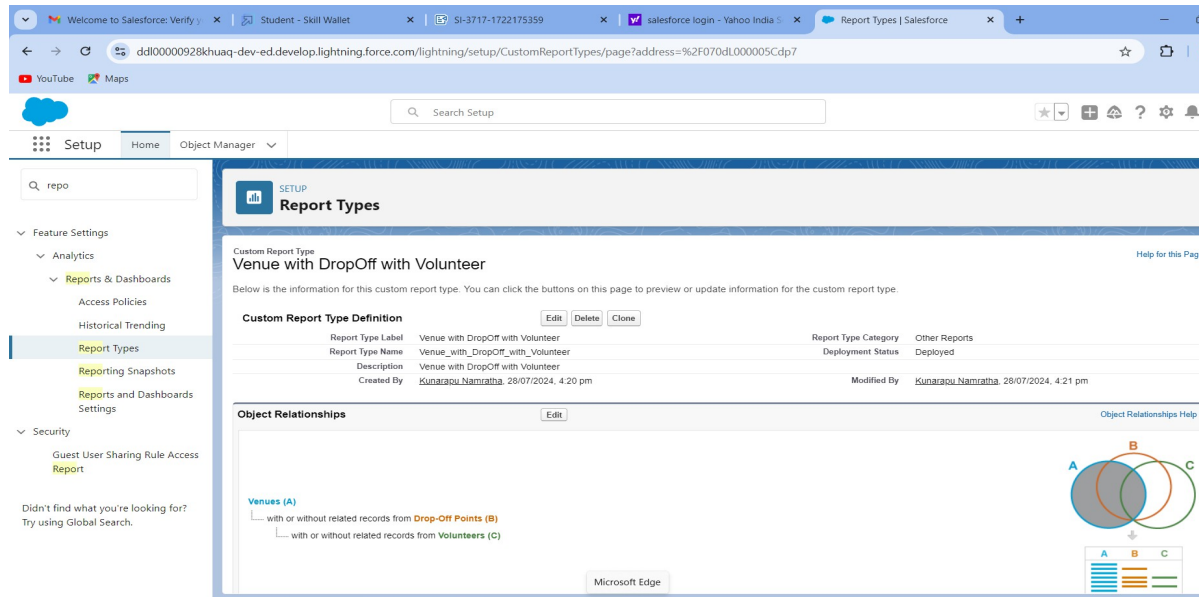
Welcome to Salesforce: Verify y ×
Student - Skill Wallet ×
SI-3717-1722175359 ×
salesforce login - Yahoo India S ×
Report Types | Salesforce ×
+

ddl00000928khuaq-dev-ed.develop.lightning.force.com/lightning/setup/CustomReportTypes/page?address=%2F070dL000005Cdp7

YouTube
Maps

Search Setup

Setup
Home
Object Manager

repo

Feature Settings
Analytics
Reports & Dashboards
Access Policies
Historical Trending
Report Types
Reporting Snapshots
Reports and Dashboards Settings
Security
Guest User Sharing Rule Access Report

Didn't find what you're looking for? Try using Global Search.

SETUP
Report Types

Custom Report Type
Venue with DropOff with Volunteer

Help for this Pag

Below is the information for this custom report type. You can click the buttons on this page to preview or update information for the custom report type.

Custom Report Type Definition
Edit Delete Clone

| | | | |
|---|---|---|---|
| Report Type Label | Venue with DropOff with Volunteer | Report Type Category | Other Reports |
| Report Type Name | Venue_with_DropOff_with_Volunteer | Deployment Status | Deployed |
| Description | Venue with DropOff with Volunteer | | |
| Created By | Kunarapu Namratha, 28/07/2024, 4:20 pm | Modified By | Kunarapu Namratha, 28/07/2024, 4:21 pm |

Object Relationships
Edit
Object Relationships Help

Venues (A)
with or without related records from Drop-Off Points (B)
with or without related records from Volunteers (C)

A B C
A B C

Microsoft Edge